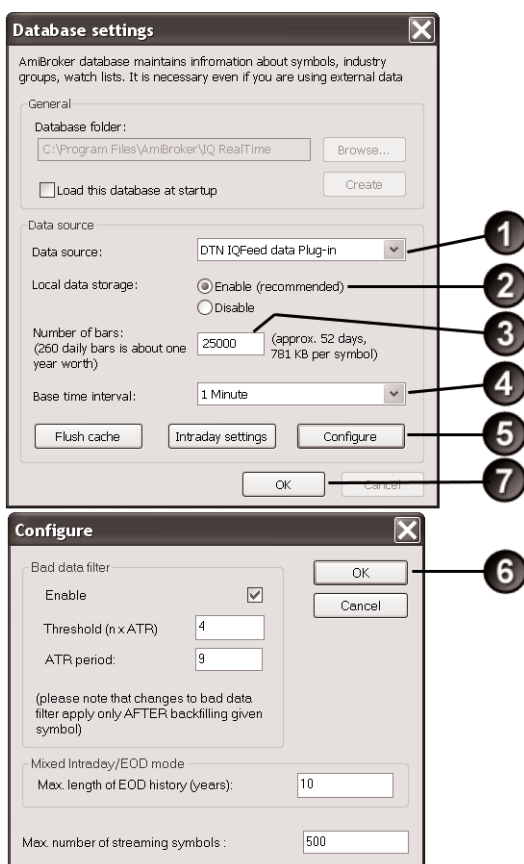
Database settings

AmiBroker database maintains infromation about symbols, industry groups, watch lists. It is necessary even if you are using external data

General

Database folder:

C:\Program Files\AmiBroker\IQ RealTime

Browse...

Load this database at startup

Create

Data source

Data source:

DTN IQFeed data Plug-in

1

Local data storage:

Enable (recommended)

Disable

2

Number of bars:
(260 daily bars is about one year worth)

25000

(approx. 52 days, 781 KB per symbol)

3

Base time interval:

1 Minute

4

Flush cache

Intraday settings

Configure

5

OK

Cancel

7

Configure

Bad data filter

Enable

Threshold (n x ATR)

4

ATR period:

9

(please note that changes to bad data filter apply only AFTER backfilling given symbol)

OK

Cancel

6

Mixed Intraday/EOD mode

Max. length of EOD history (years):

10

Max. number of streaming symbols :

500